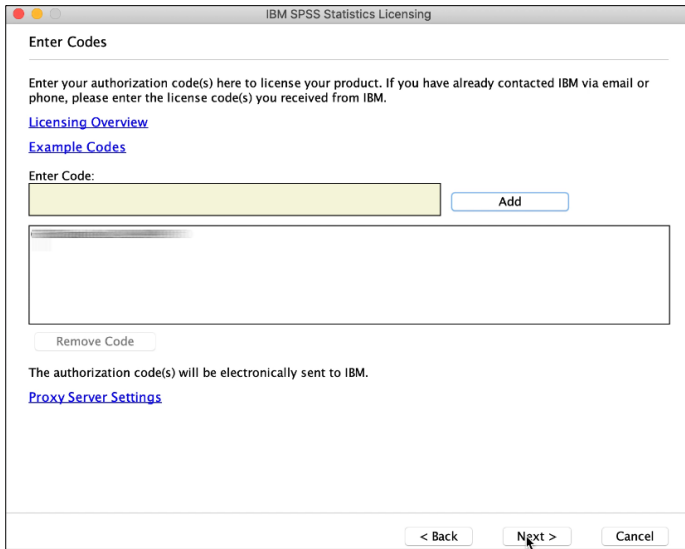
IBM SPSS Statistics Licensing

Enter Codes

Enter your authorization code(s) here to license your product. If you have already contacted IBM via email or phone, please enter the license code(s) you received from IBM.

Licensing Overview

Example Codes

Enter Code:

Add

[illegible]

Remove Code

The authorization code(s) will be electronically sent to IBM.

Proxy Server Settings

< Back

Next >

Cancel